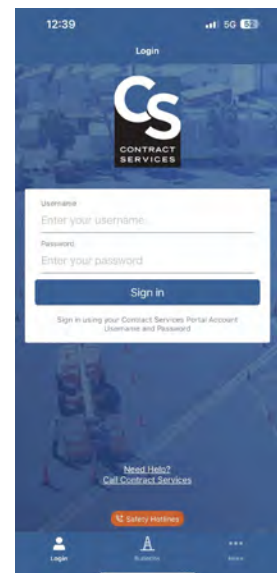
12:39

5G 53

Login

CS
CONTRACT
SERVICES

Username
Enter your username

Password
Enter your password

Sign in

Sign in using your Contract Services Portal Account Username and Password

Need Help?
Call Contract Services

Safety Hotlines

Login

Bulletins

More